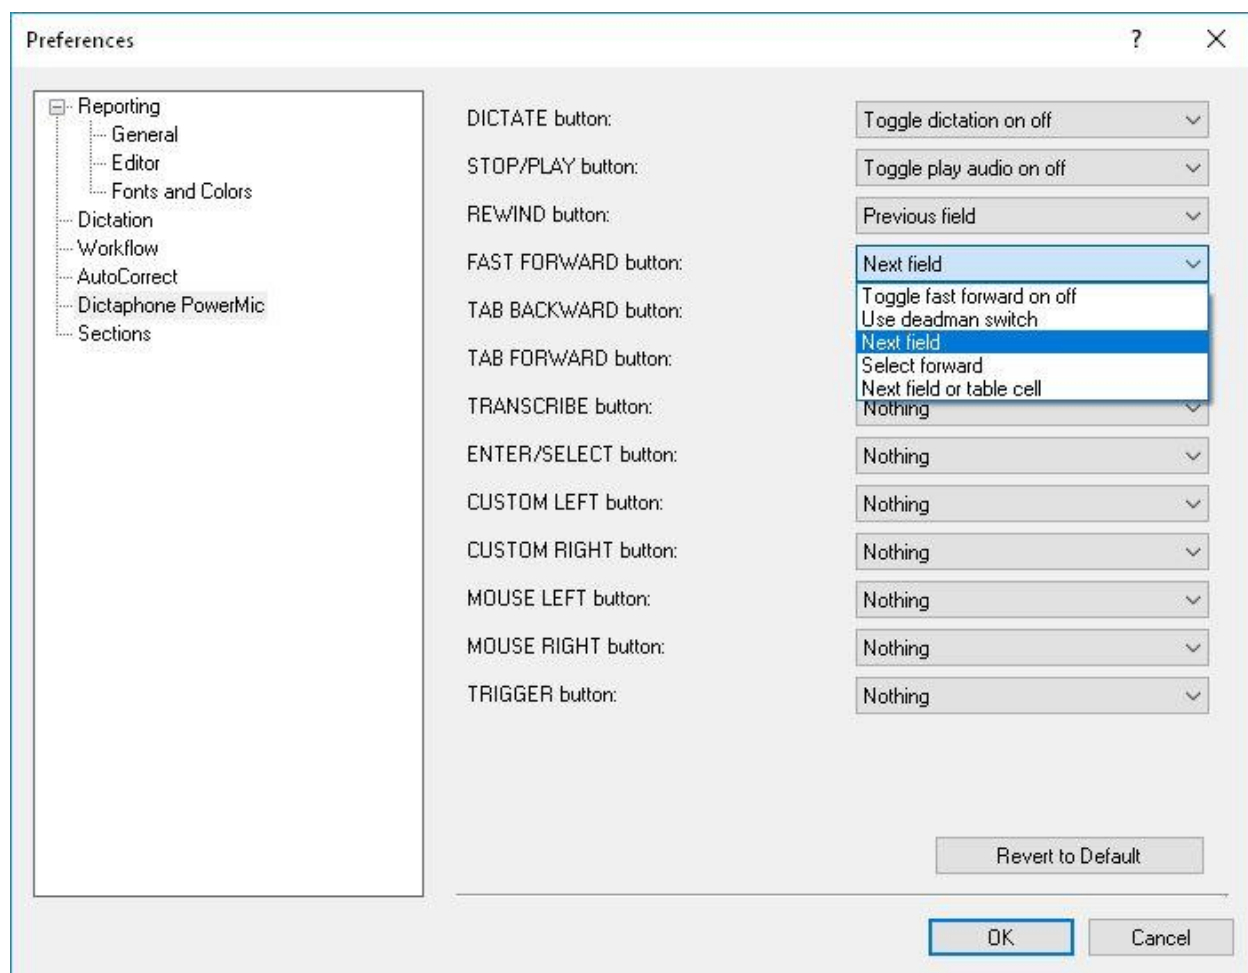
Preferences

?

×

Reporting
General
Editor
Fonts and Colors
Dictation
Workflow
AutoCorrect
Dictaphone PowerMic
Sections

DICTATE button: Toggle dictation on off

STOP/PLAY button: Toggle play audio on off

REWIND button: Previous field

FAST FORWARD button: Next field

Toggle fast forward on off
Use deadman switch
Next field
Select forward
Next field or table cell

TAB BACKWARD button:

TAB FORWARD button:

TRANSCRIBE button: Nothing

ENTER/SELECT button: Nothing

CUSTOM LEFT button: Nothing

CUSTOM RIGHT button: Nothing

MOUSE LEFT button: Nothing

MOUSE RIGHT button: Nothing

TRIGGER button: Nothing

Revert to Default

OK

Cancel